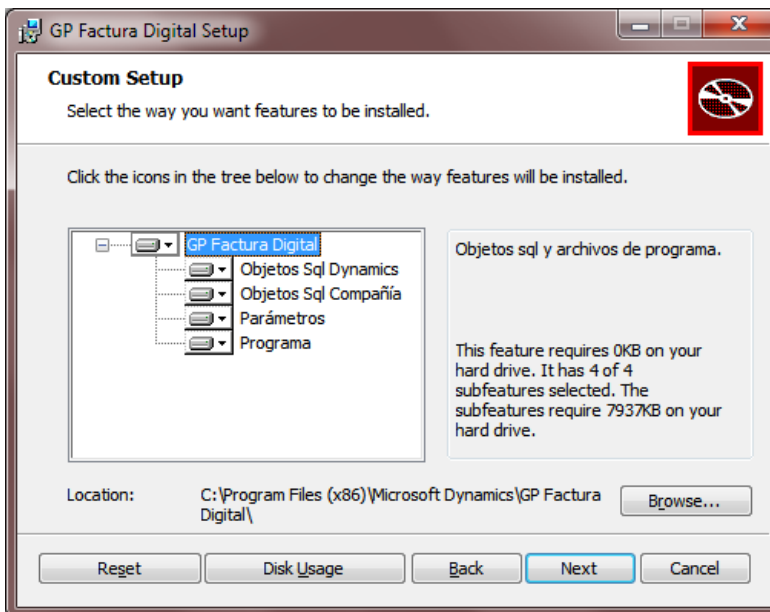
GP Factura Digital Setup

Custom Setup

Select the way you want features to be installed.

Click the icons in the tree below to change the way features will be installed.

GP Factura Digital
Objetos Sql Dynamics
Objetos Sql Compañía
Parámetros
Programa

Objetos sql y archivos de programa.

This feature requires 0KB on your hard drive. It has 4 of 4 subfeatures selected. The subfeatures require 7937KB on your hard drive.

Location: C:\Program Files (x86)\Microsoft Dynamics\GP Factura Digital\

Browse...

Reset Disk Usage Back Next Cancel